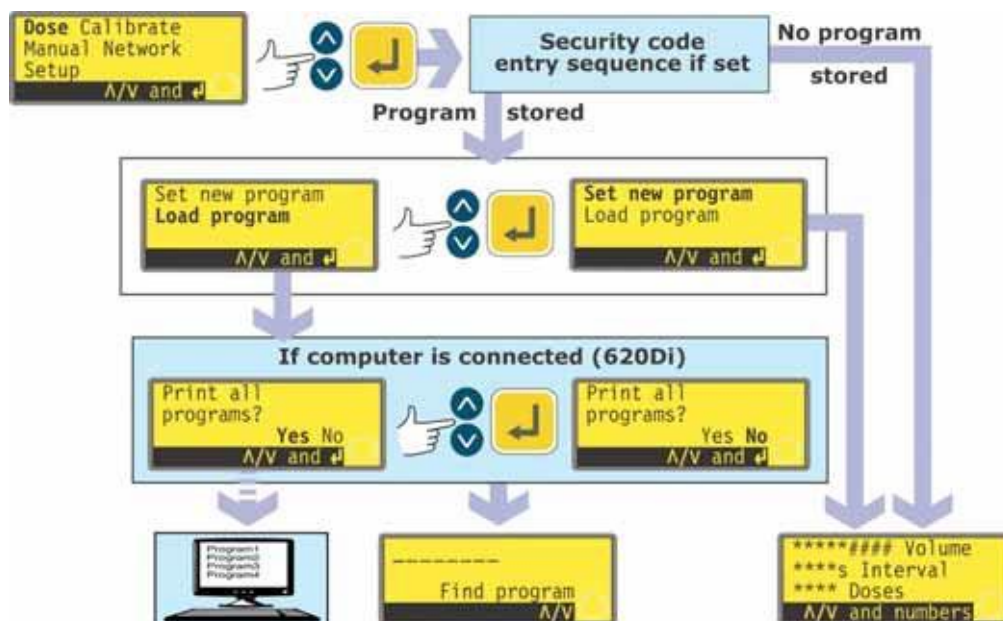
Dose Calibrate
Manual Network
Setup
Λ/V and ↵

Security code entry sequence if set

No program stored

Program stored

Set new program
Load program
Λ/V and ↵

Set new program
Load program
Λ/V and ↵

If computer is connected (620Di)

Print all programs?
Yes No
Λ/V and ↵

Print all programs?
Yes No
Λ/V and ↵

Program1
Program2
Program3
Program4

--------
Find program
Λ/V

*****#### Volume
****s Interval
**** Doses
Λ/V and numbers